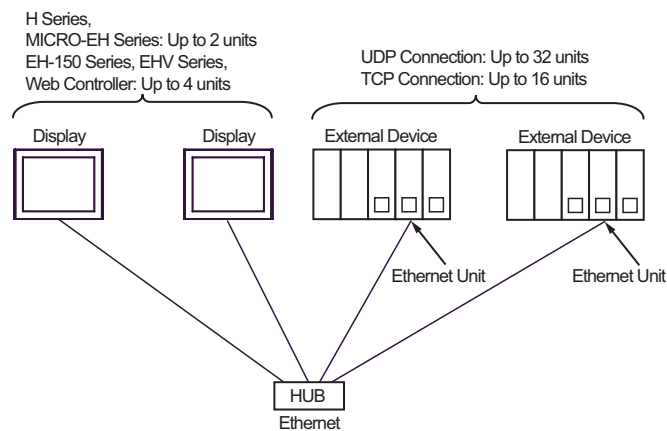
H Series,
MICRO-EH Series: Up to 2 units
EH-150 Series, EHV Series,
Web Controller: Up to 4 units

UDP Connection: Up to 32 units
TCP Connection: Up to 16 units

Display

Display

External Device

External Device

Ethernet Unit

Ethernet Unit

HUB

Ethernet